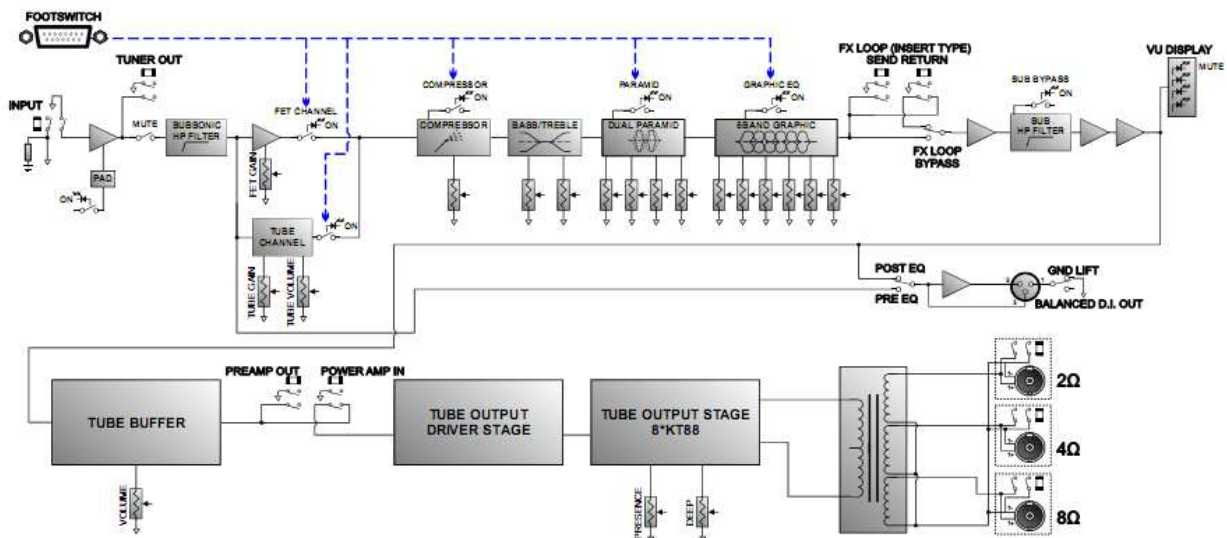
FOOTSWITCH

TUNER OUT

INPUT

MUTE

SUBSONIC HP FILTER

PAD

ON

FET CHANNEL

ON

FET GAIN

TUBE CHANNEL

ON

TUBE GAIN

TUBE VOLUME

COMPRESSOR

ON

COMPRESSOR

BASS/TREBLE

PARAMID

ON

DUAL PARAMID

GRAPHIC EQ

ON

8BAND GRAPHIC

FX LOOP (INSERT TYPE)
SEND RETURN

FX LOOP BYPASS

SUB BYPASS

ON

SUB HP FILTER

VU DISPLAY

MUTE

POST EQ

PRE EQ

GND LIFT

BALANCED D.I. OUT

TUBE BUFFER

VOLUME

PREAMP OUT

POWER AMP IN

TUBE OUTPUT DRIVER STAGE

TUBE OUTPUT STAGE 8*KT88

PRESENCE

DEEP

2Ω

4Ω

8Ω